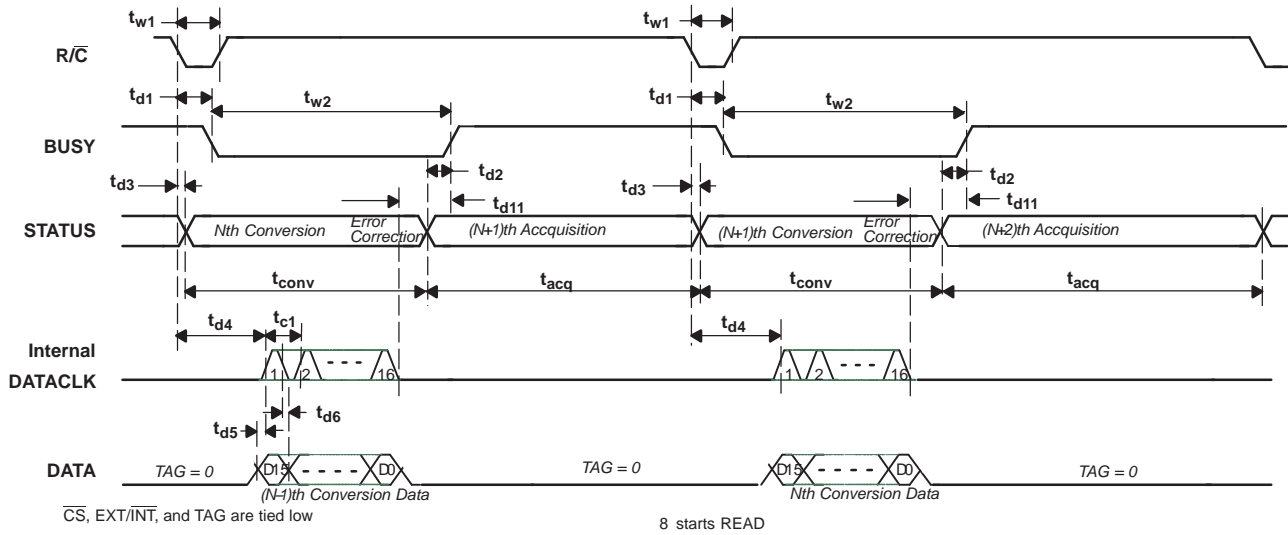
$t_{w1}$
$t_{w1}$
$R/\overline{C}$
$t_{d1}$
$t_{w2}$
$t_{d1}$
$t_{w2}$
BUSY
$t_{d2}$
$t_{d2}$
$t_{d3}$
$t_{d11}$
$t_{d3}$
$t_{d11}$
STATUS
Nth Conversion
Error Correction
(N+1)th Accquisition
(N+1)th Conversion
Error Correction
(N+2)th Accquisition
$t_{conv}$
$t_{acq}$
$t_{conv}$
$t_{acq}$
$t_{d4}$
$t_{c1}$
$t_{d4}$
Internal DATACLK
1
2
- - -
16
1
2
- - -
16
$t_{d6}$
$t_{d5}$
DATA
TAG = 0
D15
- - - -
D0
TAG = 0
D15
- - - -
D0
TAG = 0
(N-1)th Conversion Data
Nth Conversion Data
$\overline{CS}$, EXT/$\overline{INT}$, and TAG are tied low
8 starts READ